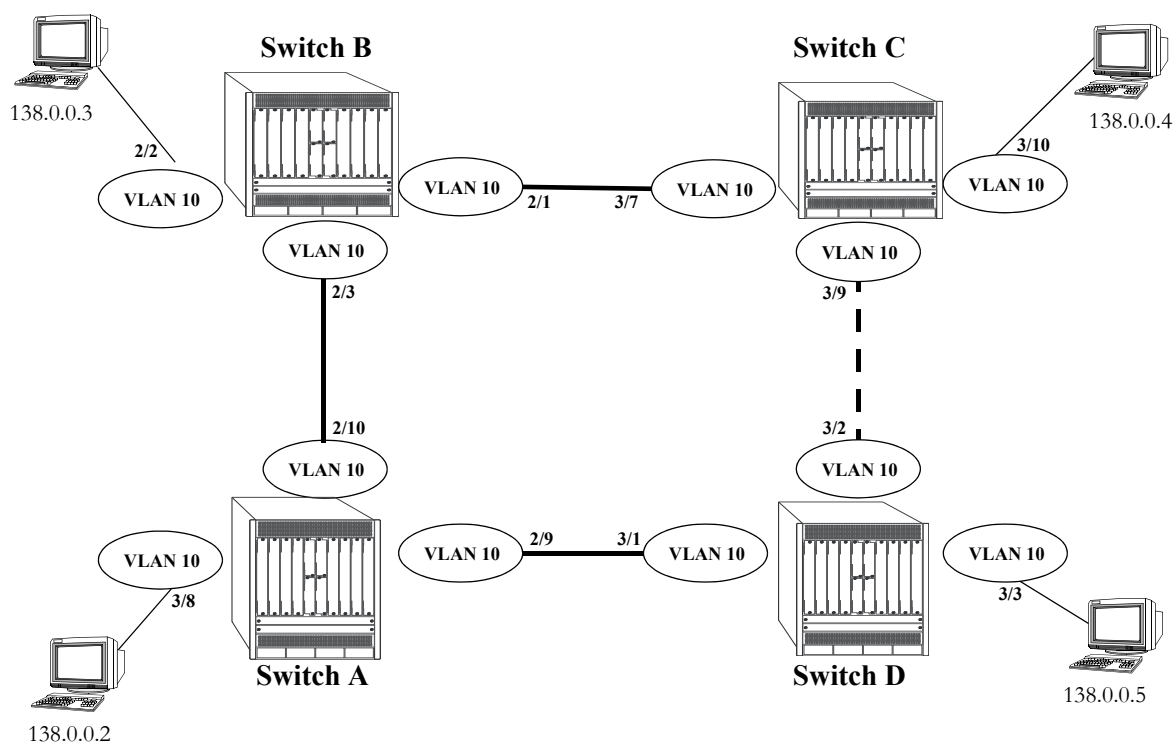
138.0.0.3

Switch B

Switch C

138.0.0.4

2/2

VLAN 10

VLAN 10

2/1

3/7

VLAN 10

3/10

VLAN 10

VLAN 10

VLAN 10

2/3

3/9

2/10

3/2

VLAN 10

VLAN 10

VLAN 10

VLAN 10

2/9

3/1

VLAN 10

VLAN 10

3/8

3/3

Switch A

Switch D

138.0.0.5

138.0.0.2